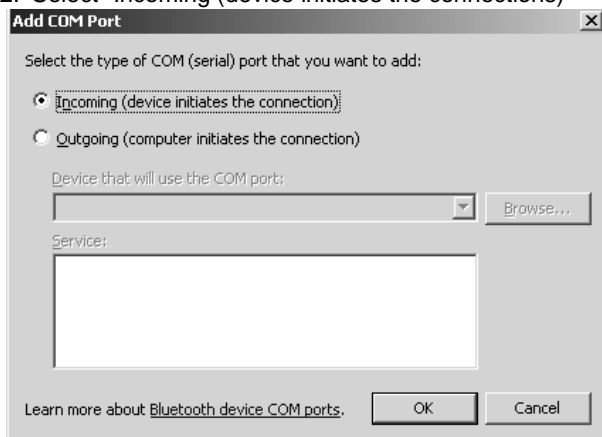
2. Select "Incoming (device initiates the connections)"

Add COM Port

×

Select the type of COM (serial) port that you want to add:

Incoming (device initiates the connection)

Outgoing (computer initiates the connection)

Device that will use the COM port:

Browse...

Service:

Learn more about Bluetooth device COM ports.

OK

Cancel